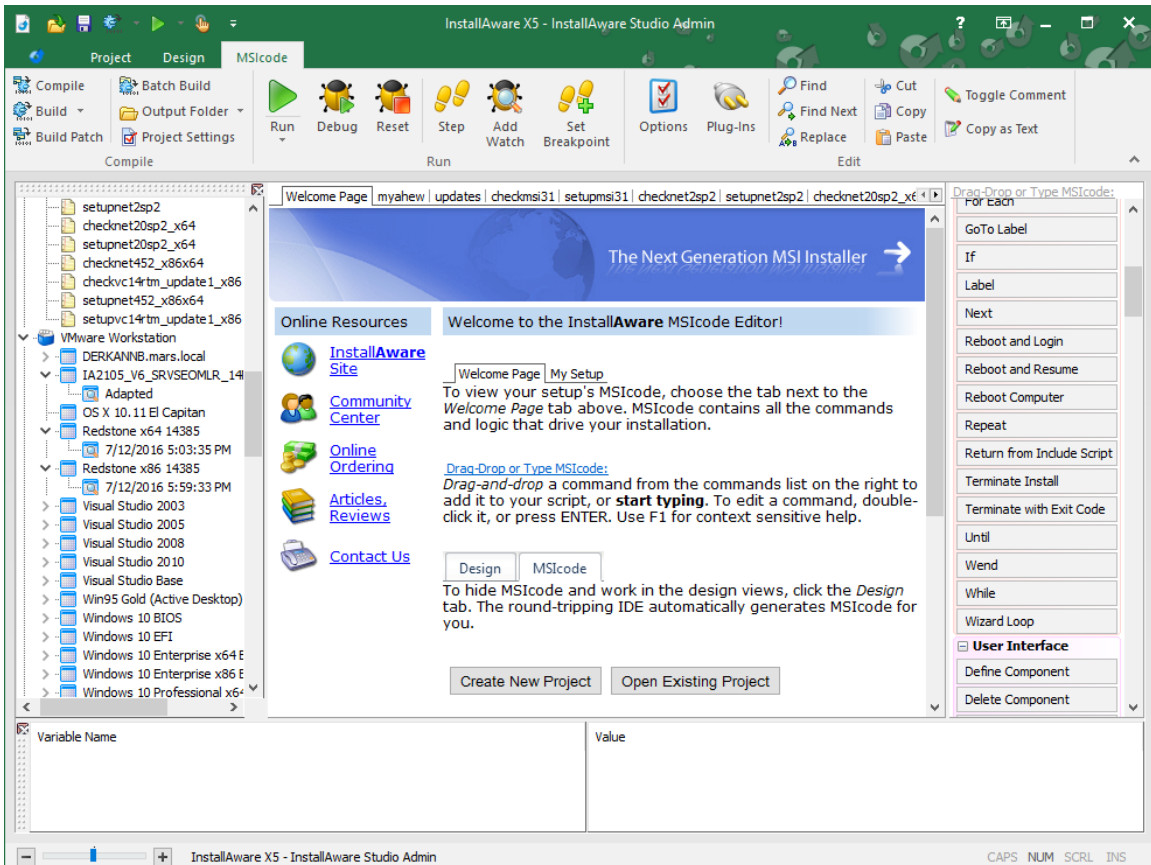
InstallAware X5 - InstallAware Studio Admin

Project Design MSIcode

Compile
Build
Build Patch
Batch Build
Output Folder
Project Settings
Compile

Run
Debug
Reset
Step
Add Watch
Set Breakpoint
Run

Options
Plug-Ins
Find
Find Next
Replace
Cut
Copy
Paste
Toggle Comment
Copy as Text
Edit

setupnet2sp2
checknet20sp2_x64
setupnet20sp2_x64
checknet452_x86x64
checkvc14rtm_update1_x86
setupnet452_x86x64
setupvc14rtm_update1_x86
VMware Workstation
DERKANNB.mars.local
IA2105_V6_SRVSEOMLR_14
Adapted
OS X 10.11 El Capitan
Redstone x64 14385
7/12/2016 5:03:35 PM
Redstone x86 14385
7/12/2016 5:59:33 PM
Visual Studio 2003
Visual Studio 2005
Visual Studio 2008
Visual Studio 2010
Visual Studio Base
Win95 Gold (Active Desktop)
Windows 10 BIOS
Windows 10 EFI
Windows 10 Enterprise x64 E
Windows 10 Enterprise x86 E
Windows 10 Professional x64

Welcome Page | myahew | updates | checkmsi31 | setupmsi31 | checknet2sp2 | setupnet2sp2 | checknet20sp2_x6

The Next Generation MSI Installer

Online Resources
InstallAware Site
Community Center
Online Ordering
Articles, Reviews
Contact Us

Welcome to the InstallAware MSIcode Editor!

Welcome Page | My Setup
To view your setup's MSIcode, choose the tab next to the Welcome Page tab above. MSIcode contains all the commands and logic that drive your installation.

Drag-Drop or Type MSIcode:
Drag-and-drop a command from the commands list on the right to add it to your script, or start typing. To edit a command, double-click it, or press ENTER. Use F1 for context sensitive help.

Design | MSIcode
To hide MSIcode and work in the design views, click the Design tab. The round-tripping IDE automatically generates MSIcode for you.

Create New Project
Open Existing Project

Drag-Drop or Type MSIcode:
For Each
GoTo Label
If
Label
Next
Reboot and Login
Reboot and Resume
Reboot Computer
Repeat
Return from Include Script
Terminate Install
Terminate with Exit Code
Until
Wend
While
Wizard Loop
User Interface
Define Component
Delete Component

Variable Name
Value

InstallAware X5 - InstallAware Studio Admin
CAPS NUM SCRL INS